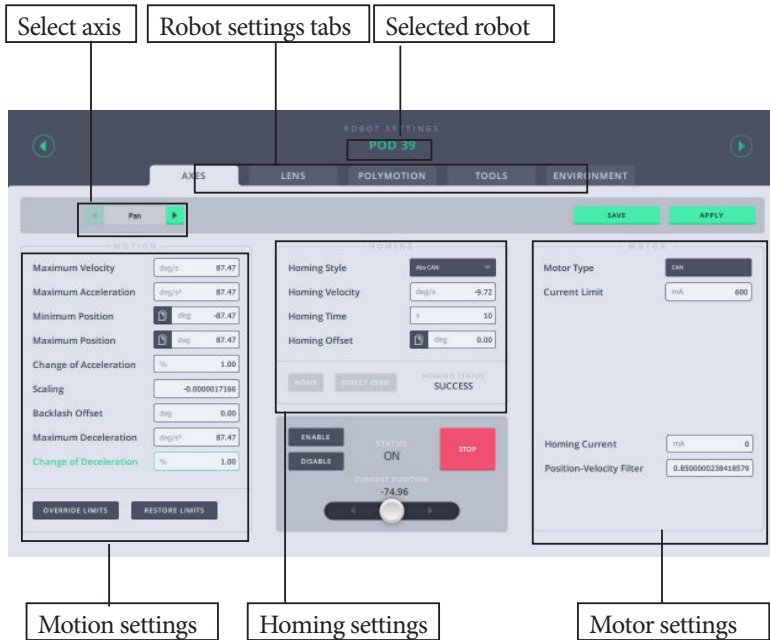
Select axis

Robot settings tabs

Selected robot

ROBOT SETTINGS

POD 39

AXES

LENS

POLYMOTION

TOOLS

ENVIRONMENT

Pan

SAVE

APPLY

MOTION

Maximum Velocity deg/s 87.47

Maximum Acceleration deg/s² 87.47

Minimum Position deg -87.47

Maximum Position deg 87.47

Change of Acceleration % 1.00

Scaling -0.0000017166

Backlash Offset deg 0.00

Maximum Deceleration deg/s² 87.47

Change of Deceleration % 1.00

OVERRIDE LIMITS

RESTORE LIMITS

HOMING

Homing Style Abs CAN

Homing Velocity deg/s -9.72

Homing Time s 10

Homing Offset deg 0.00

HOME

SUBJECT ZERO

HOMING STATUS

SUCCESS

ENABLE

DISABLE

STATUS

ON

STOP

CURRENT POSITION

-74.96

MOTOR

Motor Type CAN

Current Limit mA 600

Homing Current mA 0

Position-Velocity Filter 0.8500000238418579

Motion settings

Homing settings

Motor settings